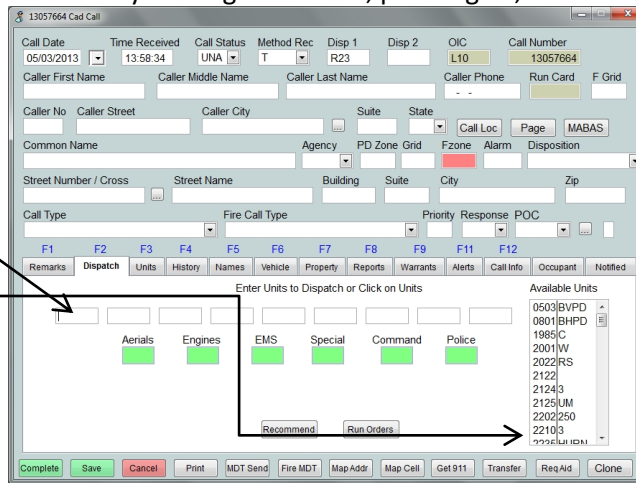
13057664 Cad Call

Call Date 05/03/2013 Time Received 13:58:34 Call Status UNA Method Rec T Disp 1 R23 Disp 2 OIC L10 Call Number 13057664

Caller First Name Caller Middle Name Caller Last Name Caller Phone - - Run Card F Grid

Caller No Caller Street Caller City ... Suite State Call Loc Page MABAS

Common Name Agency PD Zone Grid Fzone Alarm Disposition

Street Number / Cross ... Street Name Building Suite City Zip

Call Type Fire Call Type Priority Response POC ...

F1 F2 F3 F4 F5 F6 F7 F8 F9 F11 F12
Remarks Dispatch Units History Names Vehicle Property Reports Warrants Alerts Call Info Occupant Notified

Enter Units to Dispatch or Click on Units

Available Units
0503 BVPD
0801 BHPD
1985 C
2001 W
2022 RS
2122
2124 3
2125 UM
2202 250
2210 3
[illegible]

Aerials Engines EMS Special Command Police

Recommend Run Orders

Complete Save Cancel Print MDT Send Fire MDT Map Addr Map Cell Get 911 Transfer Req Aid Clone